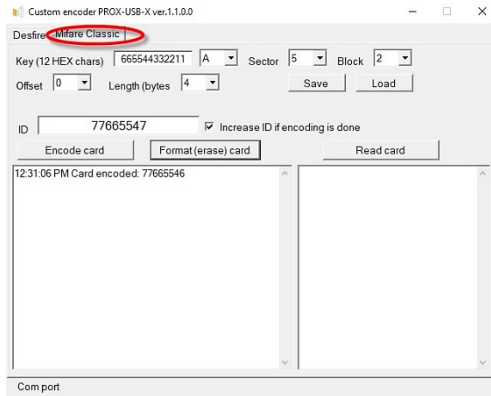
Custom encoder PROX-USB-X ver.1.1.0.0

Desfire Mifare Classic

Key (12 HEX chars) 665544332211 A Sector 5 Block 2

Offset 0 Length (bytes 4 Save Load

ID 77665547 Increase ID if encoding is done

Encode card Format (erase) card Read card

12:31:06 PM Card encoded: 77665546

Com port